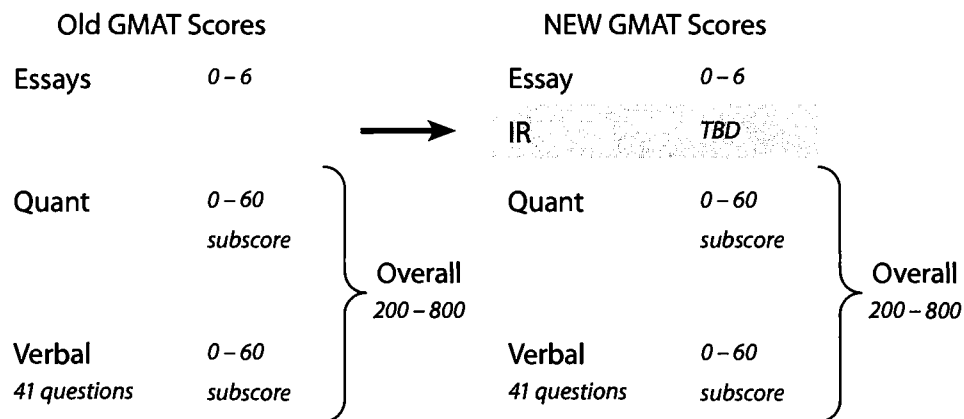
Old GMAT Scores

Essays 0 – 6

Quant 0 – 60 subscore

Verbal 0 – 60
41 questions subscore

Overall
200 – 800

NEW GMAT Scores

Essay 0 – 6

IR TBD

Quant 0 – 60 subscore

Verbal 0 – 60
41 questions subscore

Overall
200 – 800